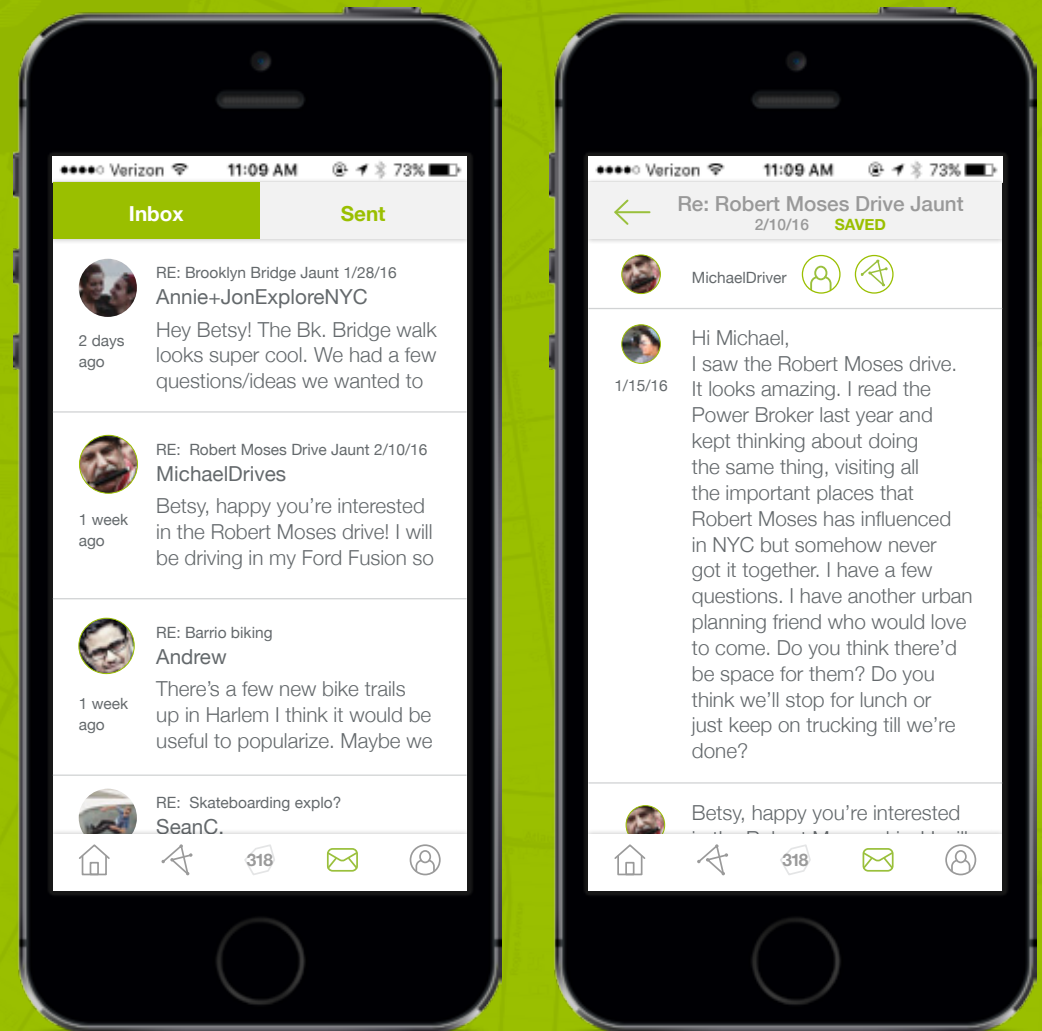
●●●●○ Verizon 11:09 AM 73%

Inbox
Sent

RE: Brooklyn Bridge Jaunt 1/28/16
Annie+JonExploreNYC
2 days ago
Hey Betsy! The Bk. Bridge walk looks super cool. We had a few questions/ideas we wanted to

RE: Robert Moses Drive Jaunt 2/10/16
MichaelDrives
1 week ago
Betsy, happy you're interested in the Robert Moses drive! I will be driving in my Ford Fusion so

RE: Barrio biking
Andrew
1 week ago
There's a few new bike trails up in Harlem I think it would be useful to popularize. Maybe we

RE: Skateboarding explo?
SeanC.

318

●●●●○ Verizon 11:09 AM 73%

Re: Robert Moses Drive Jaunt
2/10/16 SAVED

MichaelDriver

1/15/16
Hi Michael,
I saw the Robert Moses drive. It looks amazing. I read the Power Broker last year and kept thinking about doing the same thing, visiting all the important places that Robert Moses has influenced in NYC but somehow never got it together. I have a few questions. I have another urban planning friend who would love to come. Do you think there'd be space for them? Do you think we'll stop for lunch or just keep on trucking till we're done?

Betsy, happy you're interested
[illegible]

318